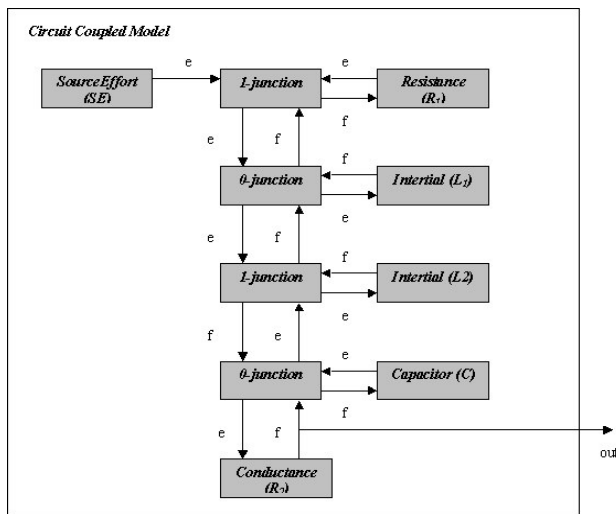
Circuit Coupled Model

SourceEffort (SE)

e

1-junction

e

Resistance ($R_1$)

f

e

f

0-junction

f

Intertial ($L_1$)

e

e

f

1-junction

e

Intertial (L2)

e

f

e

0-junction

e

Capacitor (C)

f

e

f

out

Conductance ($R_2$)